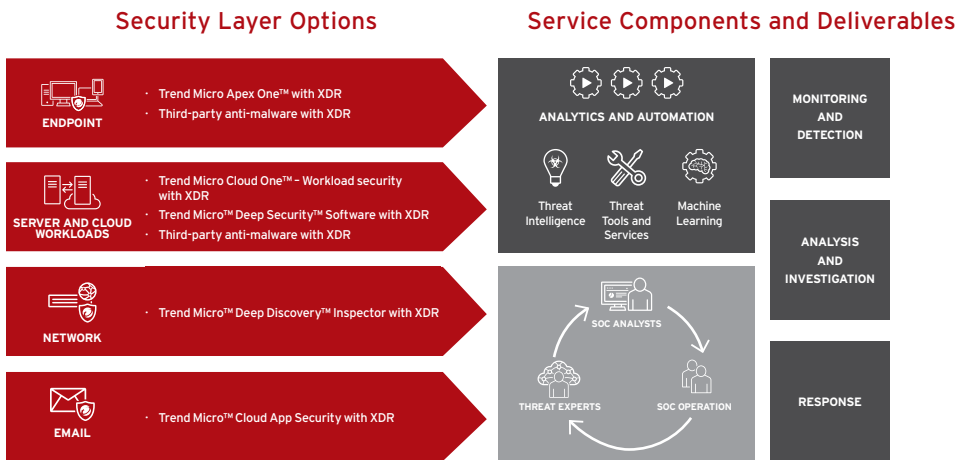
Security Layer Options

Service Components and Deliverables

ENDPOINT

• Trend Micro Apex One™ with XDR
• Third-party anti-malware with XDR

SERVER AND CLOUD WORKLOADS

• Trend Micro Cloud One™ – Workload security with XDR
• Trend Micro™ Deep Security™ Software with XDR
• Third-party anti-malware with XDR

NETWORK

• Trend Micro™ Deep Discovery™ Inspector with XDR

EMAIL

• Trend Micro™ Cloud App Security with XDR

ANALYTICS AND AUTOMATION

Threat Intelligence

Threat Tools and Services

Machine Learning

SOC ANALYSTS

SOC OPERATION

THREAT EXPERTS

MONITORING AND DETECTION

ANALYSIS AND INVESTIGATION

RESPONSE